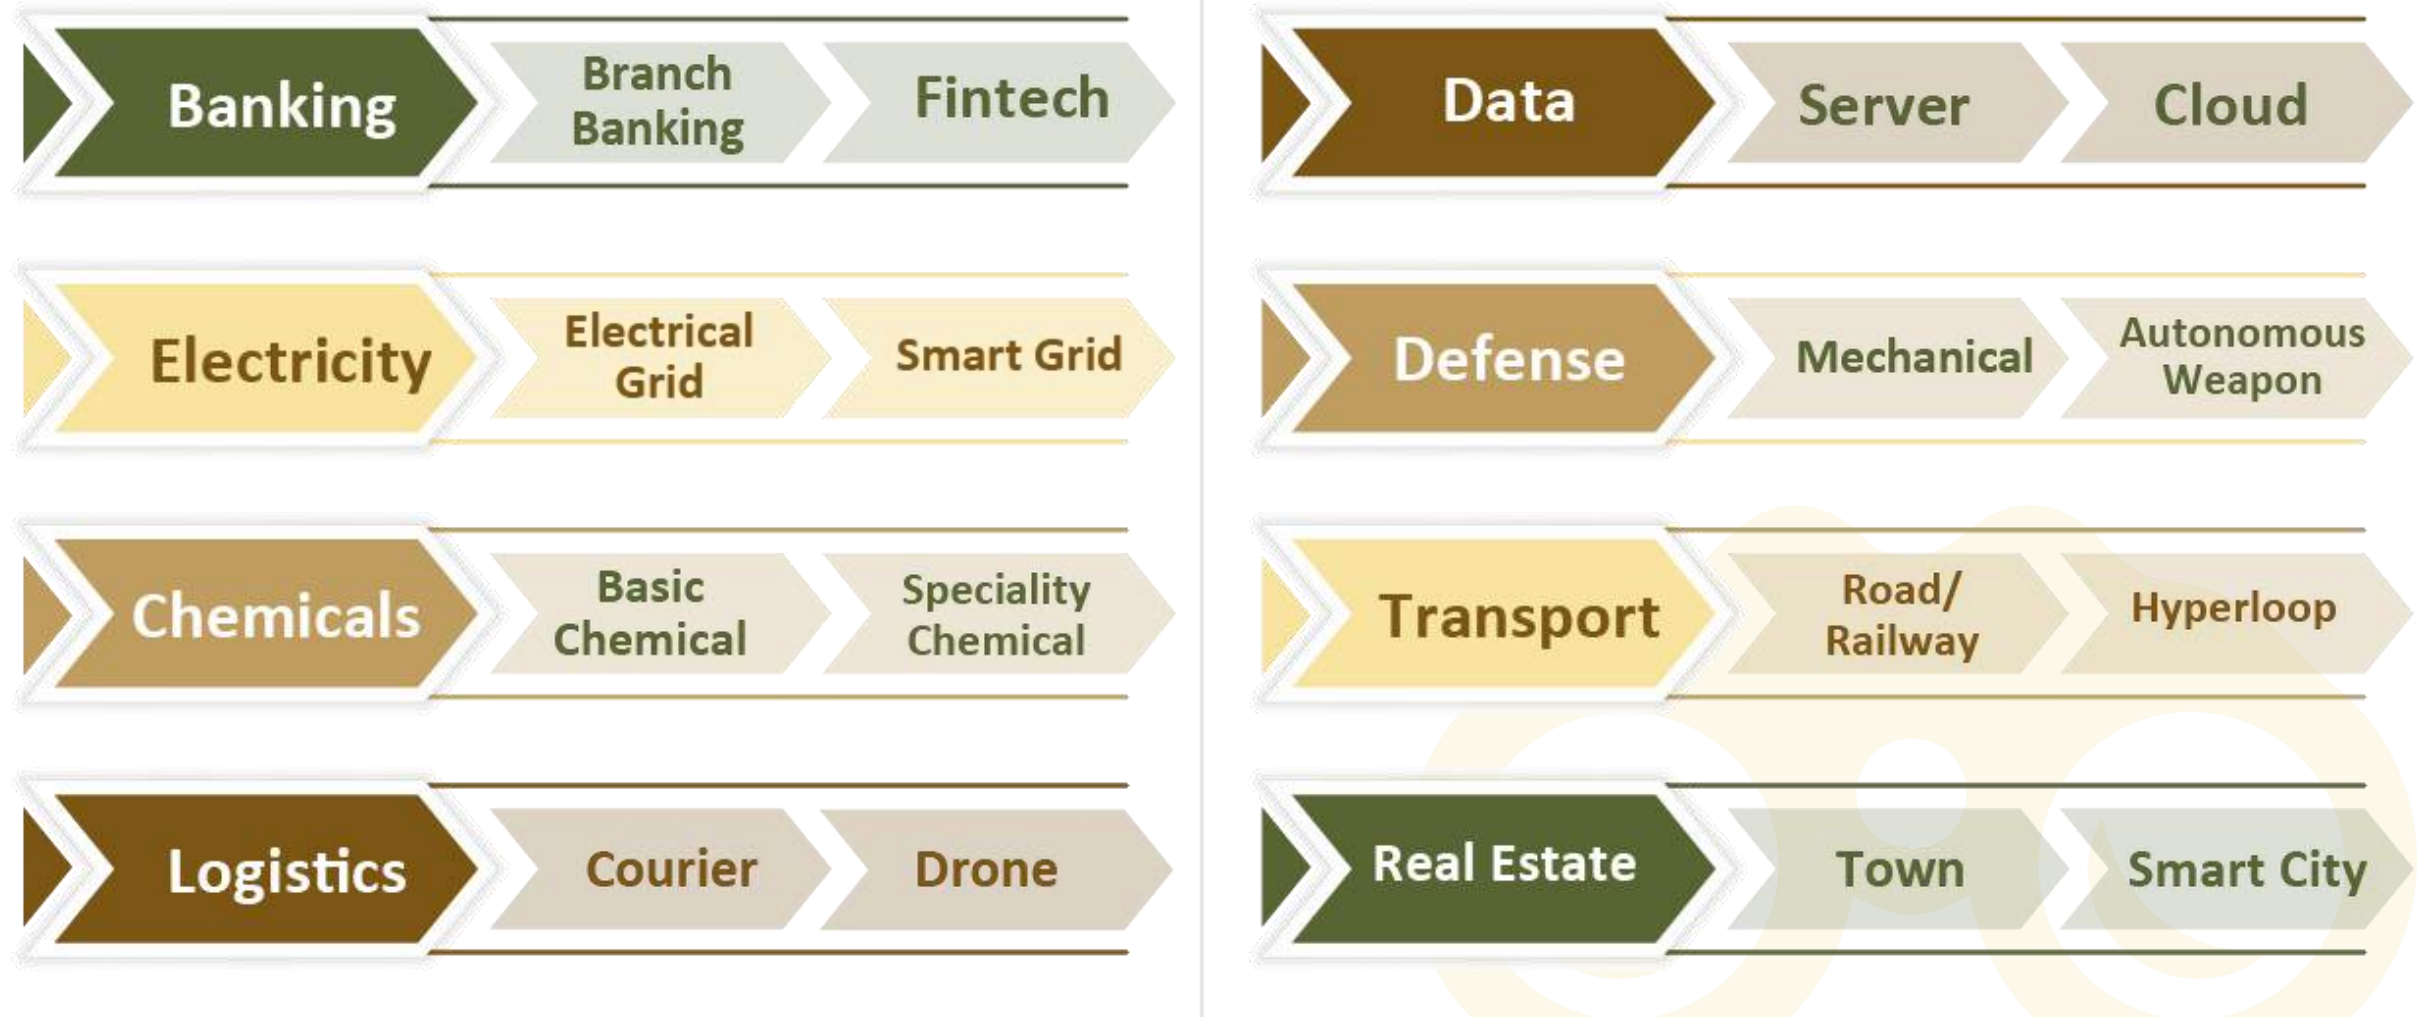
Banking
Branch Banking
Fintech

Electricity
Electrical Grid
Smart Grid

Chemicals
Basic Chemical
Speciality Chemical

Logistics
Courier
Drone

Data
Server
Cloud

Defense
Mechanical
Autonomous Weapon

Transport
Road/ Railway
Hyperloop

Real Estate
Town
Smart City